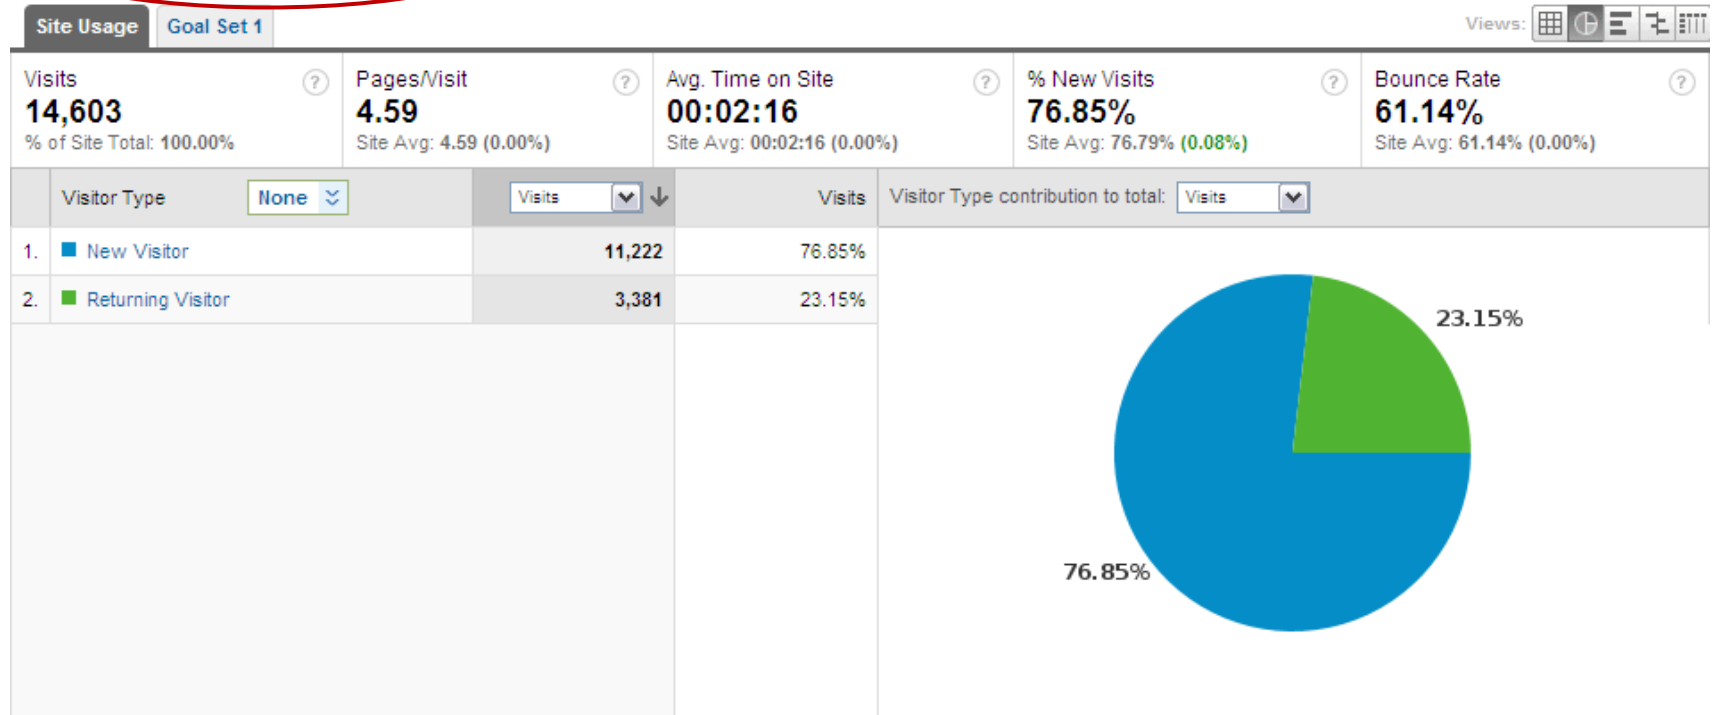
Site Usage Goal Set 1

Views:

Visits
14,603
% of Site Total: 100.00%

Pages/Visit
4.59
Site Avg: 4.59 (0.00%)

Avg. Time on Site
00:02:16
Site Avg: 00:02:16 (0.00%)

% New Visits
76.85%
Site Avg: 76.79% (0.08%)

Bounce Rate
61.14%
Site Avg: 61.14% (0.00%)

| | Visitor Type None | Visits | Visits |
|---|---|---|---|
| 1. | New Visitor | 11,222 | 76.85% |
| 2. | Returning Visitor | 3,381 | 23.15% |

Visitor Type contribution to total: Visits

23.15%

76.85%